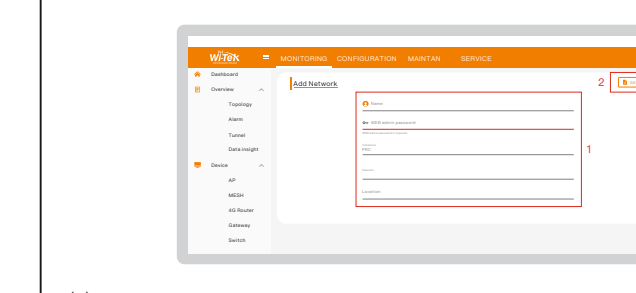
Wi-Tek

MONITORING CONFIGURATION MAINTAN SERVICE

Dashboard
Overview
Topology
Alarm
Tunnel
Data insight
Device
AP
MESH
4G Router
Gateway
Switch

Add Network

Name

WEB admin password

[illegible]

PRC

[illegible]

Location

1

2